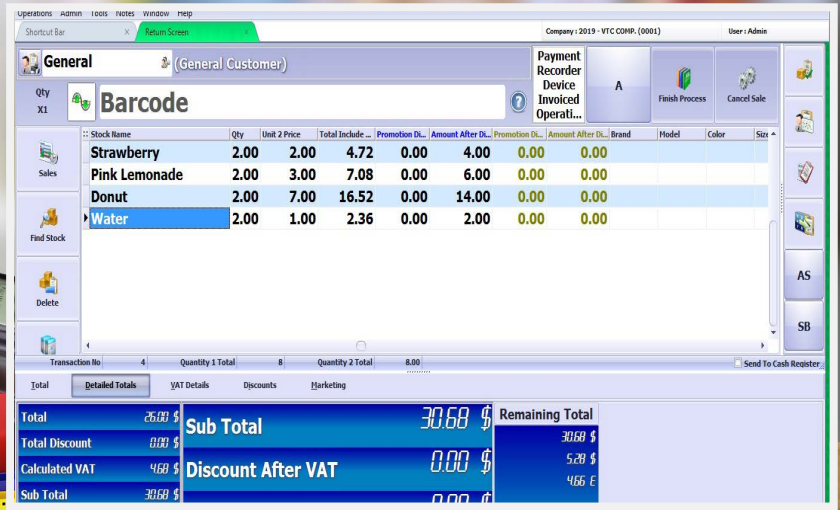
Operations Admin Tools Notes Window Help

Shortcut Bar ×
Return Screen ×

Company : 2019 - VTC COMP. (0001)
User : Admin

General
(General Customer)

Payment Recorder Device Invoiced Operati...

A

Finish Process

Cancel Sale

Qty
X1

Barcode

?

| Stock Name | Qty | Unit 2 Price | Total Include ... | Promotion Di... | Amount After Di... | Promotion Di... | Amount After Di... | Brand | Model | Color | Size |
|---|---|---|---|---|---|---|---|---|---|---|---|
| Strawberry | 2.00 | 2.00 | 4.72 | 0.00 | 4.00 | 0.00 | 0.00 | | | | |
| Pink Lemonade | 2.00 | 3.00 | 7.08 | 0.00 | 6.00 | 0.00 | 0.00 | | | | |
| Donut | 2.00 | 7.00 | 16.52 | 0.00 | 14.00 | 0.00 | 0.00 | | | | |
| Water | 2.00 | 1.00 | 2.36 | 0.00 | 2.00 | 0.00 | 0.00 | | | | |

Sales

Find Stock

Delete

AS

SB

Transaction No 4
Quantity 1 Total 8
Quantity 2 Total 8.00
Send To Cash Register

Total
Detailed Totals
VAT Details
Discounts
Marketing

Total 26.00 $
Total Discount 0.00 $
Calculated VAT 4.68 $
Sub Total 30.68 $

Sub Total 30.68 $
Discount After VAT 0.00 $
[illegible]

Remaining Total
30.68 $
5.28 $
4.66 €